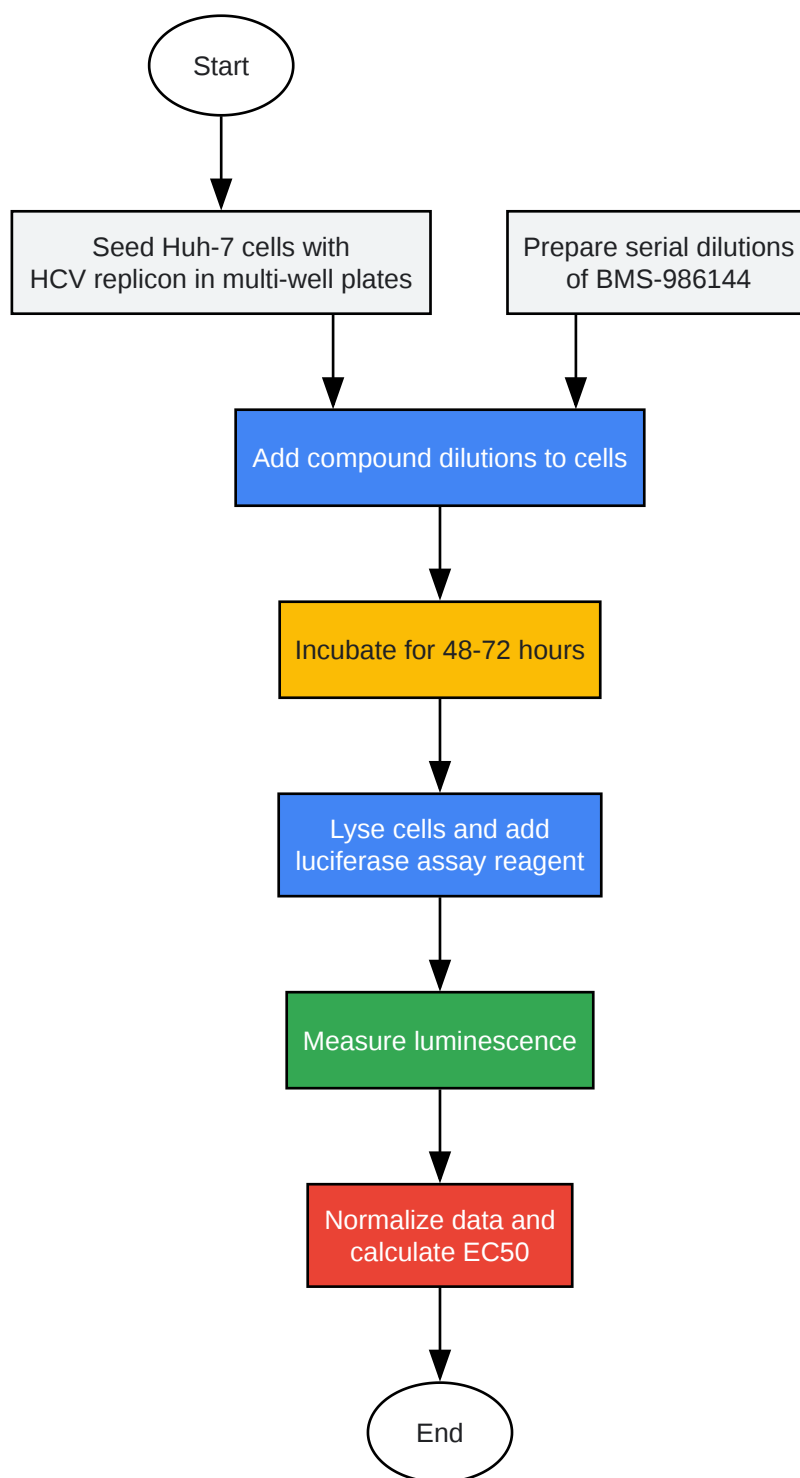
Start

Seed Huh-7 cells with HCV replicon in multi-well plates

Prepare serial dilutions of BMS-986144

Add compound dilutions to cells

Incubate for 48-72 hours

Lyse cells and add luciferase assay reagent

Measure luminescence

Normalize data and calculate EC50

End